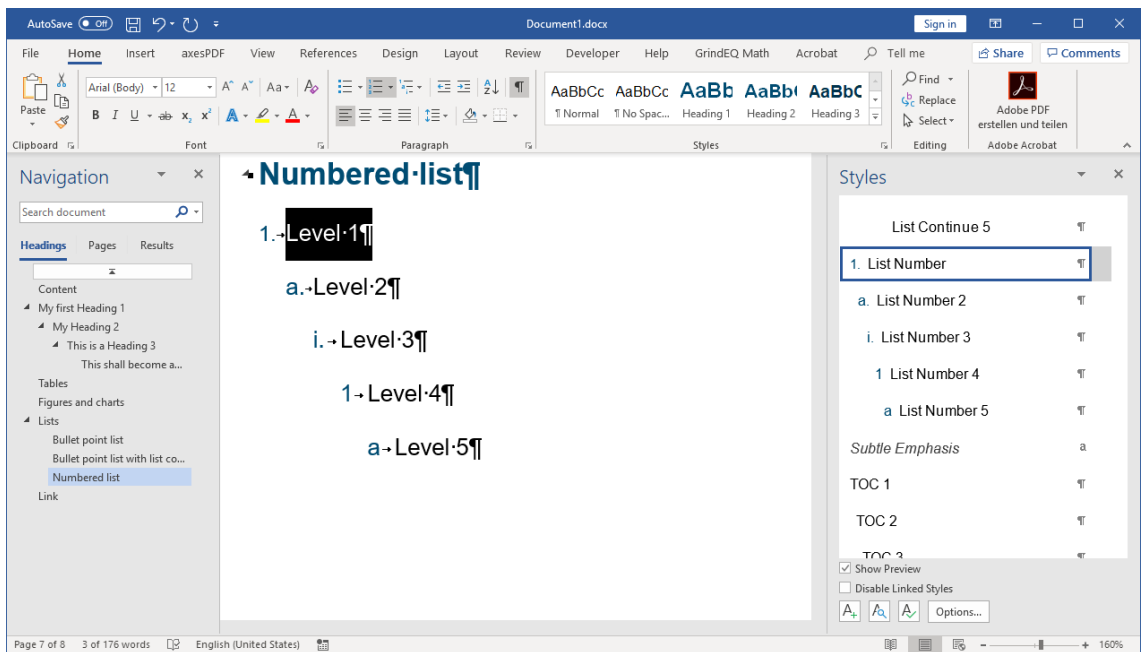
AutoSave Off Document1.docx Sign in

File Home Insert axesPDF View References Design Layout Review Developer Help GrindEQ Math Acrobat Tell me Share Comments

Paste Arial (Body) 12 Find Replace Select Adobe PDF erstellen und teilen

AaBbCc ¶ Normal AaBbCc ¶ No Spac... AaBb Heading 1 AaBb( Heading 2 AaBbC Heading 3

Clipboard Font Paragraph Styles Editing Adobe Acrobat

Navigation

Search document

Headings Pages Results

Content
My first Heading 1
My Heading 2
This is a Heading 3
This shall become a...
Tables
Figures and charts
Lists
Bullet point list
Bullet point list with list co...
Numbered list
Link

Numbered·list¶

1.→Level·1¶

a.→Level·2¶

i.→Level·3¶

1→Level·4¶

a→Level·5¶

Styles

List Continue 5 ¶
1. List Number ¶
a. List Number 2 ¶
i. List Number 3 ¶
1 List Number 4 ¶
a List Number 5 ¶
Subtle Emphasis a
TOC 1 ¶
TOC 2 ¶
TOC 3 ¶

Show Preview
Disable Linked Styles
Options...

Page 7 of 8 3 of 176 words English (United States) 160%